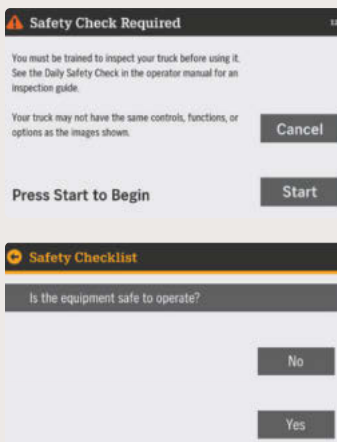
Safety Check Required

You must be trained to inspect your truck before using it. See the Daily Safety Check in the operator manual for an inspection guide.

Your truck may not have the same controls, functions, or options as the images shown.

Cancel

Press Start to Begin

Start

Safety Checklist

Is the equipment safe to operate?

No

Yes